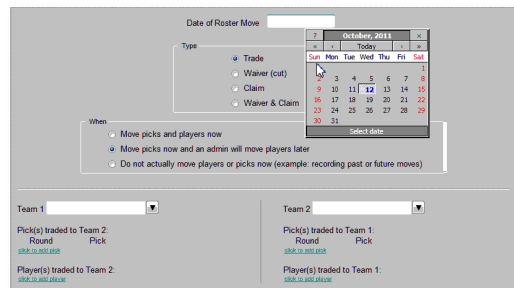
Date of Roster Move

Type
Trade
Waiver (cut)
Claim
Waiver & Claim

? October, 2011 ×
« ‹ Today › »

| Sun | Mon | Tue | Wed | Thu | Fri | Sat |
|---|---|---|---|---|---|---|
| | | | | | | 1 |
| 2 | 3 | 4 | 5 | 6 | 7 | 8 |
| 9 | 10 | 11 | 12 | 13 | 14 | 15 |
| 16 | 17 | 18 | 19 | 20 | 21 | 22 |
| 23 | 24 | 25 | 26 | 27 | 28 | 29 |
| 30 | 31 | | | | | |

Select date

When
Move picks and players now
Move picks now and an admin will move players later
Do not actually move players or picks now (example: recording past or future moves)

Team 1

Pick(s) traded to Team 2:
Round Pick
click to add pick

Player(s) traded to Team 2:
click to add player

Team 2

Pick(s) traded to Team 1:
Round Pick
click to add pick

Player(s) traded to Team 1:
click to add player